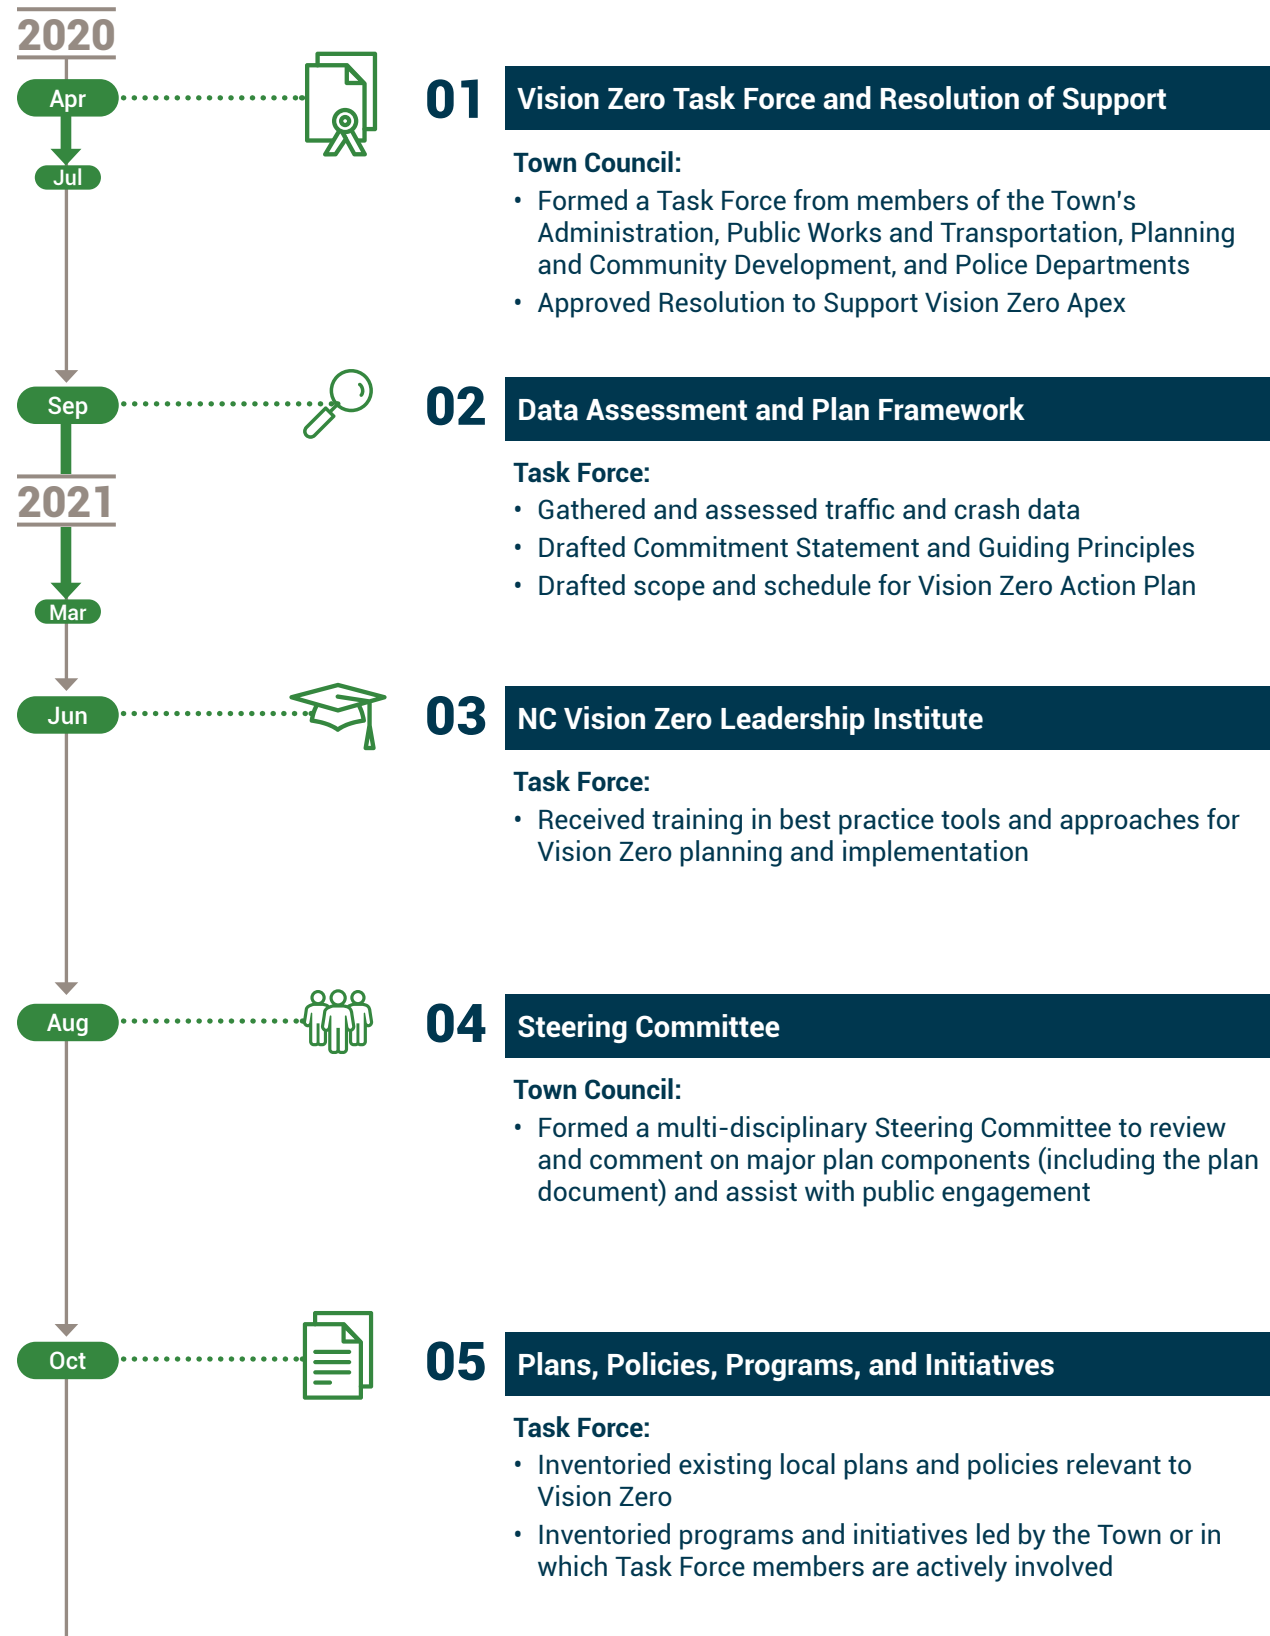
2020

Apr

Jul

01 Vision Zero Task Force and Resolution of Support

Town Council:
• Formed a Task Force from members of the Town's Administration, Public Works and Transportation, Planning and Community Development, and Police Departments
• Approved Resolution to Support Vision Zero Apex

Sep

2021

Mar

02 Data Assessment and Plan Framework

Task Force:
• Gathered and assessed traffic and crash data
• Drafted Commitment Statement and Guiding Principles
• Drafted scope and schedule for Vision Zero Action Plan

Jun

03 NC Vision Zero Leadership Institute

Task Force:
• Received training in best practice tools and approaches for Vision Zero planning and implementation

Aug

04 Steering Committee

Town Council:
• Formed a multi-disciplinary Steering Committee to review and comment on major plan components (including the plan document) and assist with public engagement

Oct

05 Plans, Policies, Programs, and Initiatives

Task Force:
• Inventoried existing local plans and policies relevant to Vision Zero
• Inventoried programs and initiatives led by the Town or in which Task Force members are actively involved